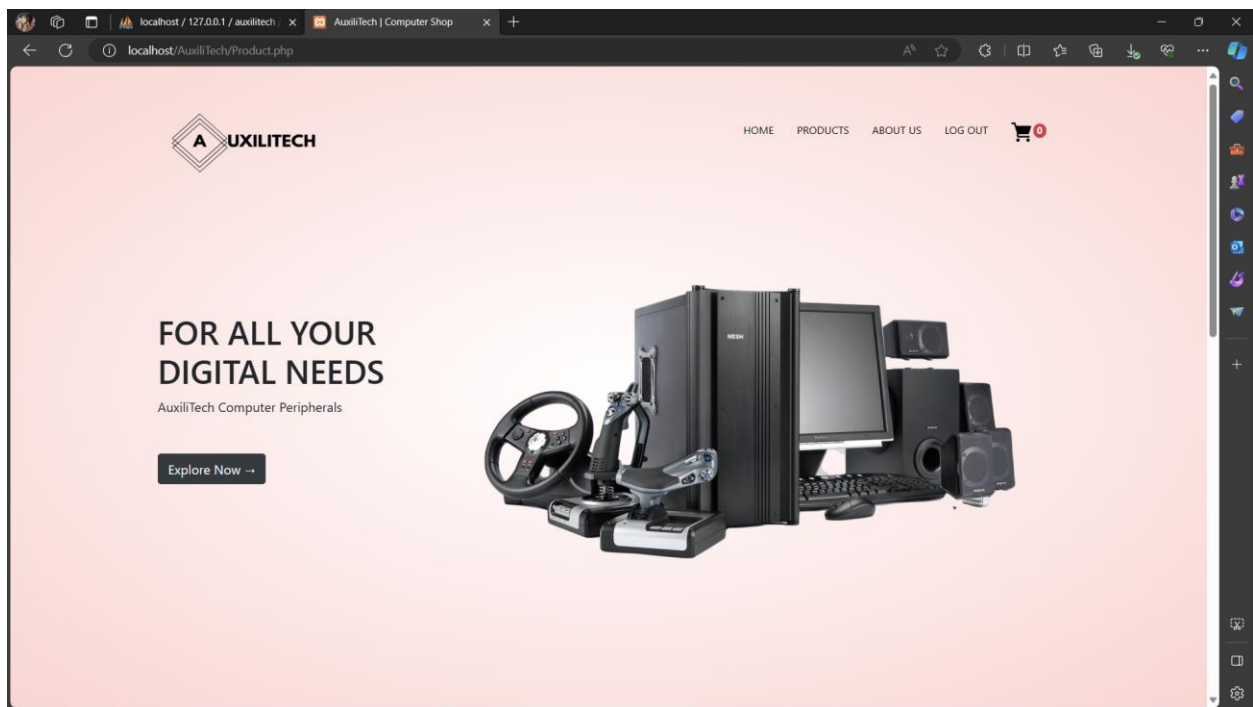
localhost / 127.0.0.1 / auxilitech
AuxiliTech | Computer Shop
localhost/AuxiliTech/Product.php

A UXILITECH

HOME PRODUCTS ABOUT US LOG OUT 0

FOR ALL YOUR DIGITAL NEEDS
AuxiliTech Computer Peripherals

Explore Now →